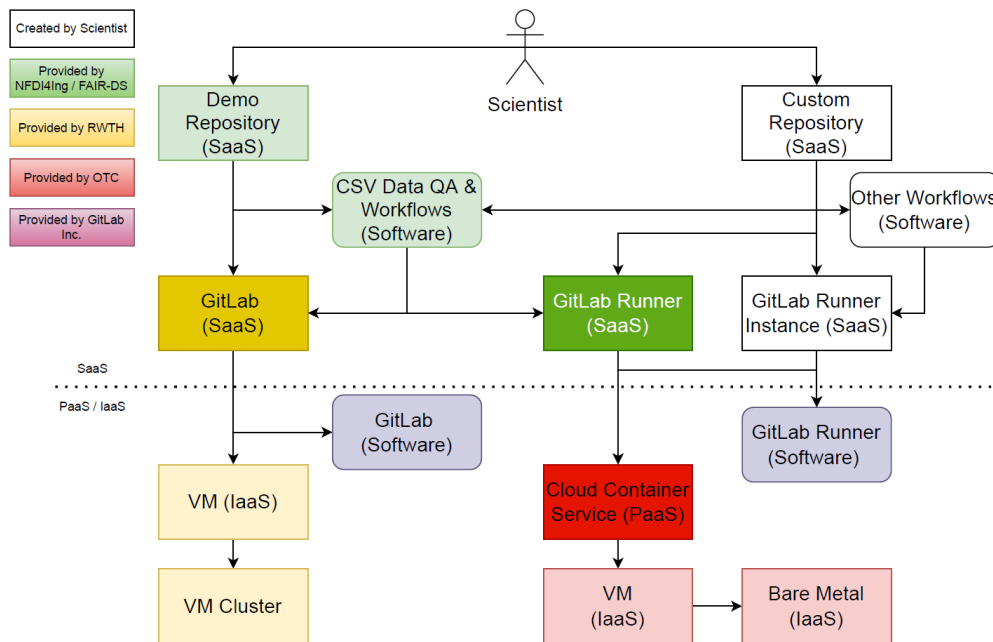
Created by Scientist

Provided by NFDI4Ing / FAIR-DS

Provided by RWTH

Provided by OTC

Provided by GitLab Inc.

Scientist

Demo Repository (SaaS)

Custom Repository (SaaS)

CSV Data QA & Workflows (Software)

Other Workflows (Software)

GitLab (SaaS)

GitLab Runner (SaaS)

GitLab Runner Instance (SaaS)

SaaS

PaaS / IaaS

GitLab (Software)

GitLab Runner (Software)

VM (IaaS)

Cloud Container Service (PaaS)

VM Cluster

VM (IaaS)

Bare Metal (IaaS)